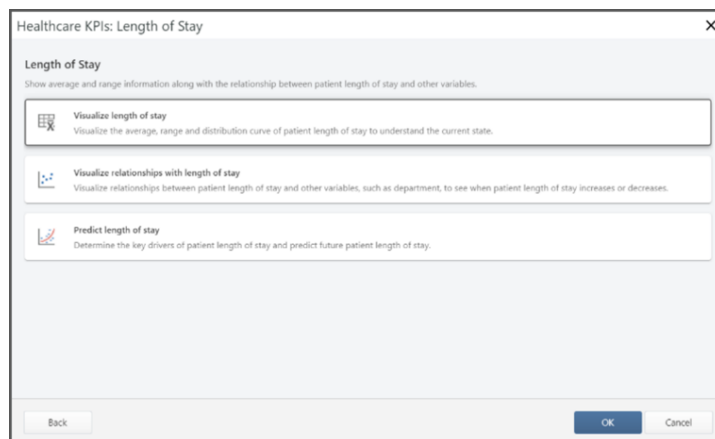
Healthcare KPIs: Length of Stay

×

Length of Stay

Show average and range information along with the relationship between patient length of stay and other variables.

Visualize length of stay
Visualize the average, range and distribution curve of patient length of stay to understand the current state.

Visualize relationships with length of stay
Visualize relationships between patient length of stay and other variables, such as department, to see when patient length of stay increases or decreases.

Predict length of stay
Determine the key drivers of patient length of stay and predict future patient length of stay.

Back

OK

Cancel